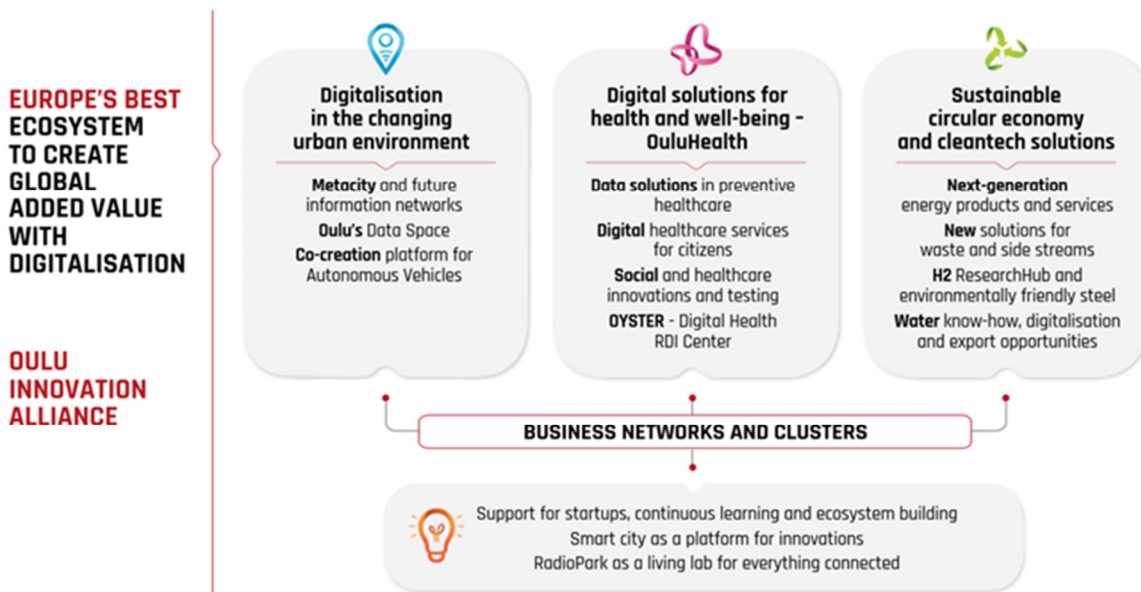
EUROPE'S BEST ECOSYSTEM TO CREATE GLOBAL ADDED VALUE WITH DIGITALISATION

OULU INNOVATION ALLIANCE

Digitalisation in the changing urban environment

Metacity and future information networks
Oulu's Data Space
Co-creation platform for Autonomous Vehicles

Digital solutions for health and well-being - OuluHealth

Data solutions in preventive healthcare
Digital healthcare services for citizens
Social and healthcare innovations and testing
OYSTER - Digital Health RDI Center

Sustainable circular economy and cleantech solutions

Next-generation energy products and services
New solutions for waste and side streams
H2 ResearchHub and environmentally friendly steel
Water know-how, digitalisation and export opportunities

BUSINESS NETWORKS AND CLUSTERS

Support for startups, continuous learning and ecosystem building
Smart city as a platform for innovations
RadioPark as a living lab for everything connected